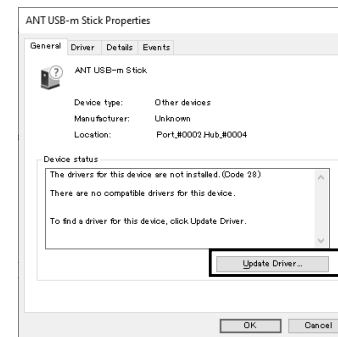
ANT USB-m Stick Properties

General | Driver | Details | Events

ANT USB-m Stick

Device type: Other devices
Manufacturer: Unknown
Location: Port_#0002.Hub_#0004

Device status

The drivers for this device are not installed. (Code 28)

There are no compatible drivers for this device.

To find a driver for this device, click Update Driver.

Update Driver...

OK | Cancel